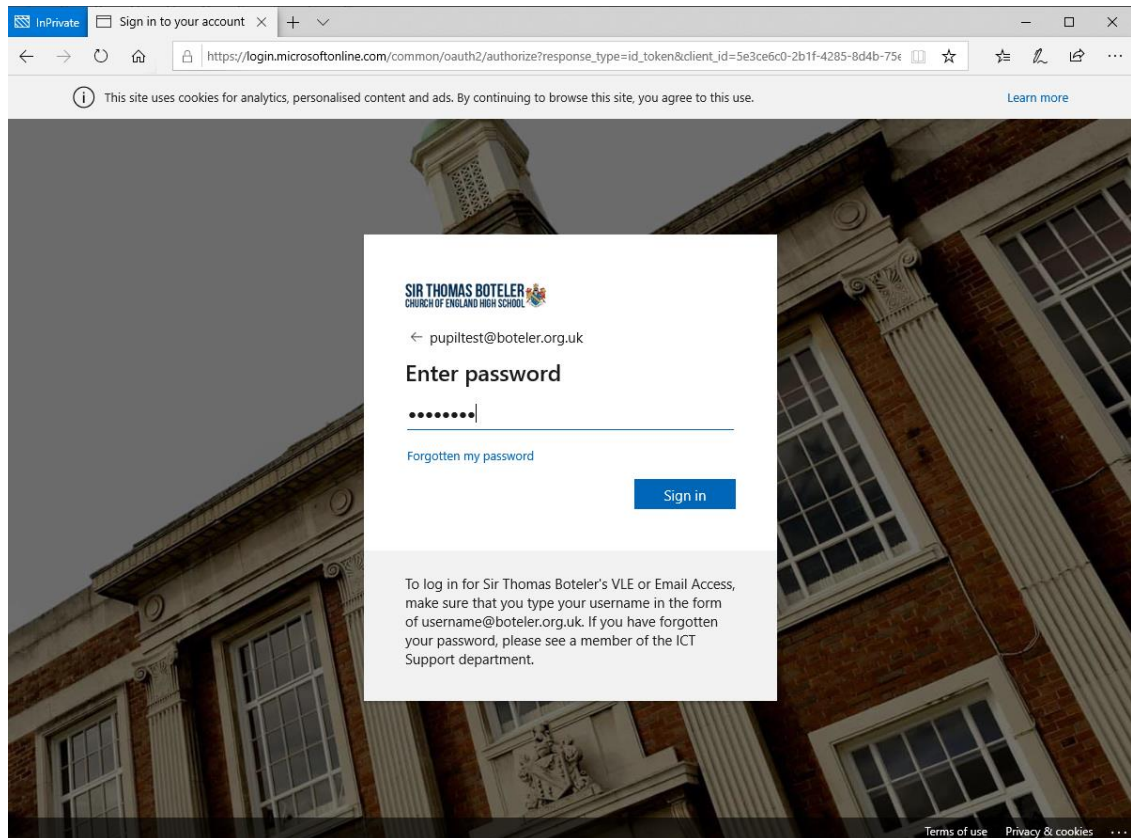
InPrivate
Sign in to your account

https://login.microsoftonline.com/common/oauth2/authorize?response_type=id_token&client_id=5e3ce6c0-2b1f-4285-8d4b-75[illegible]

This site uses cookies for analytics, personalised content and ads. By continuing to browse this site, you agree to this use.

Learn more

SIR THOMAS BOTELER
CHURCH OF ENGLAND HIGH SCHOOL

← pupiltest@boteler.org.uk

Enter password

••••••••

Forgotten my password

Sign in

To log in for Sir Thomas Boteler's VLE or Email Access, make sure that you type your username in the form of username@boteler.org.uk. If you have forgotten your password, please see a member of the ICT Support department.

Terms of use Privacy & cookies ...